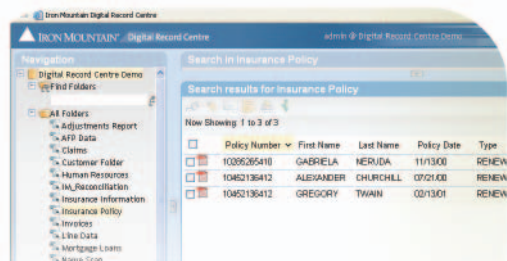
Iron Mountain Digital Record Centre

IRON MOUNTAIN Digital Record Centre

admin @ Digital Record Centre Demo

Navigation

Digital Record Centre Demo

Find Folders

All Folders

Adjustments Report

AFP Data

Claims

Customer Folder

Human Resources

IM_Reconciliation

Insurance Information

Insurance Policy

Invoices

Line Data

Mortgage Loans

Name Scan

Search in Insurance Policy

Search results for Insurance Policy

Now Showing: 1 to 3 of 3

| | Policy Number | First Name | Last Name | Policy Date | Type |
|---|---|---|---|---|---|
| | 10395265418 | GABRIELA | NERUDA | 11/13/00 | RENEW |
| | 10452136412 | ALEXANDER | CHURCHILL | 07/21/00 | RENEW |
| | 10452136412 | GREGORY | TWAIN | 02/13/01 | RENEW |